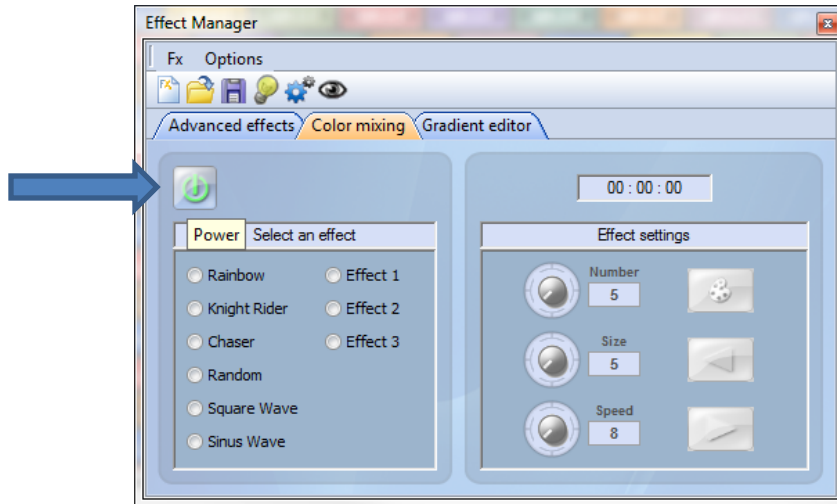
Effect Manager

Fx Options

Advanced effects
Color mixing
Gradient editor

00 : 00 : 00

Power Select an effect

Rainbow
Effect 1
Knight Rider
Effect 2
Chaser
Effect 3
Random
Square Wave
Sinus Wave

Effect settings

Number
5
Size
5
Speed
8